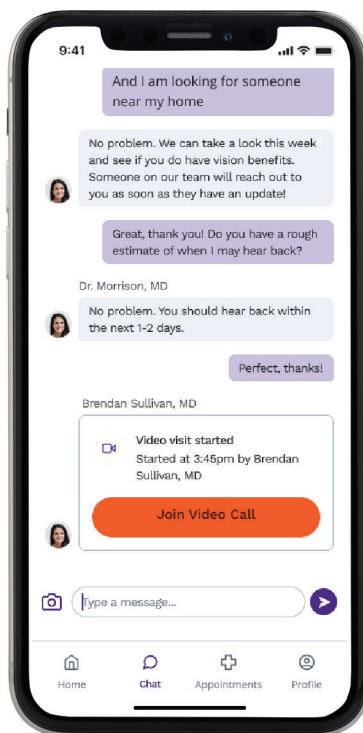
9:41

And I am looking for someone near my home

No problem. We can take a look this week and see if you do have vision benefits. Someone on our team will reach out to you as soon as they have an update!

Great, thank you! Do you have a rough estimate of when I may hear back?

Dr. Morrison, MD

No problem. You should hear back within the next 1-2 days.

Perfect, thanks!

Brendan Sullivan, MD

Video visit started

Started at 3:45pm by Brendan Sullivan, MD

Join Video Call

Type a message...

Home

Chat

Appointments

Profile